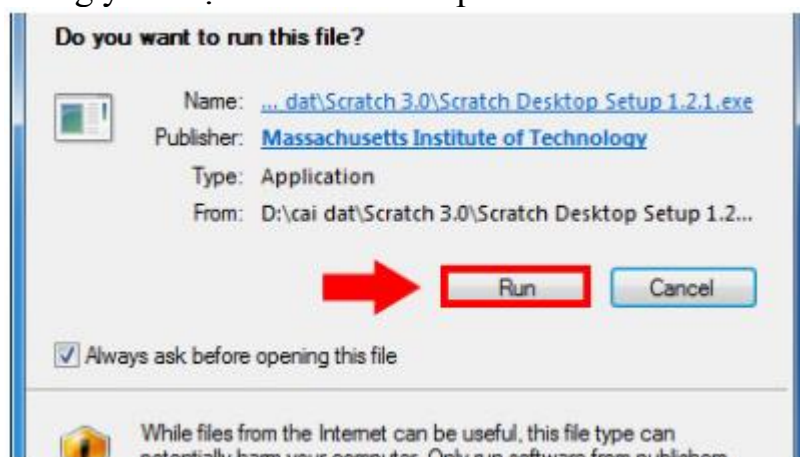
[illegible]

Do you want to run this file?

Name: ... dat\Scratch 3.0\Scratch Desktop Setup 1.2.1.exe

Publisher: Massachusetts Institute of Technology

Type: Application

From: D:\cai dat\Scratch 3.0\Scratch Desktop Setup 1.2...

Run

Cancel

Always ask before opening this file

While files from the Internet can be useful, this file type can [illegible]